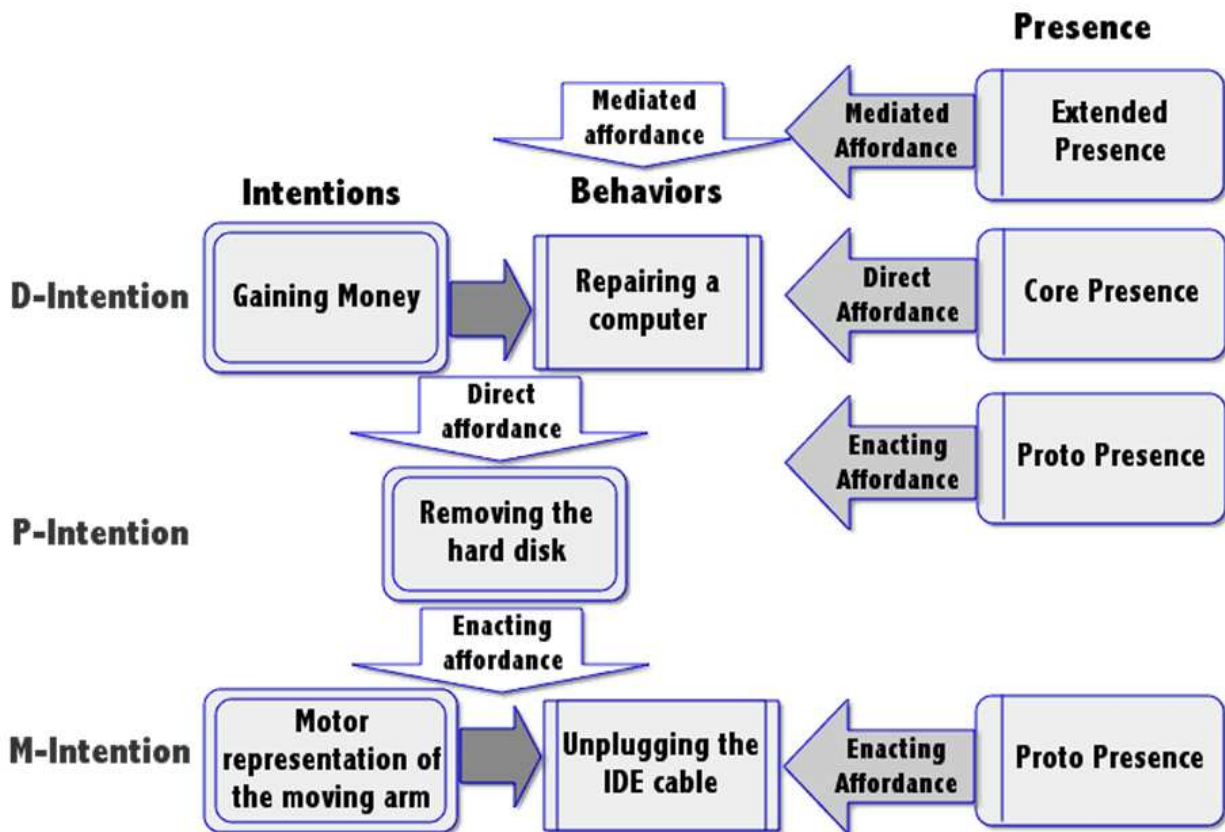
Presence

Mediated affordance

Mediated Affordance

Extended Presence

Intentions

Behaviors

D-Intention

Gaining Money

Repairing a computer

Direct Affordance

Core Presence

Direct affordance

Enacting Affordance

Proto Presence

P-Intention

Removing the hard disk

Enacting affordance

M-Intention

Motor representation of the moving arm

Unplugging the IDE cable

Enacting Affordance

Proto Presence